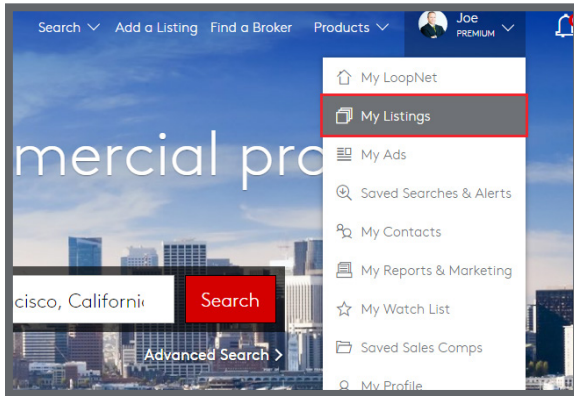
Search Add a Listing Find a Broker Products Joe PREMIUM

My LoopNet
My Listings
My Ads
Saved Searches & Alerts
My Contacts
My Reports & Marketing
My Watch List
Saved Sales Comps
My Profile

mercial pro

cisco, Californi

Search

Advanced Search >